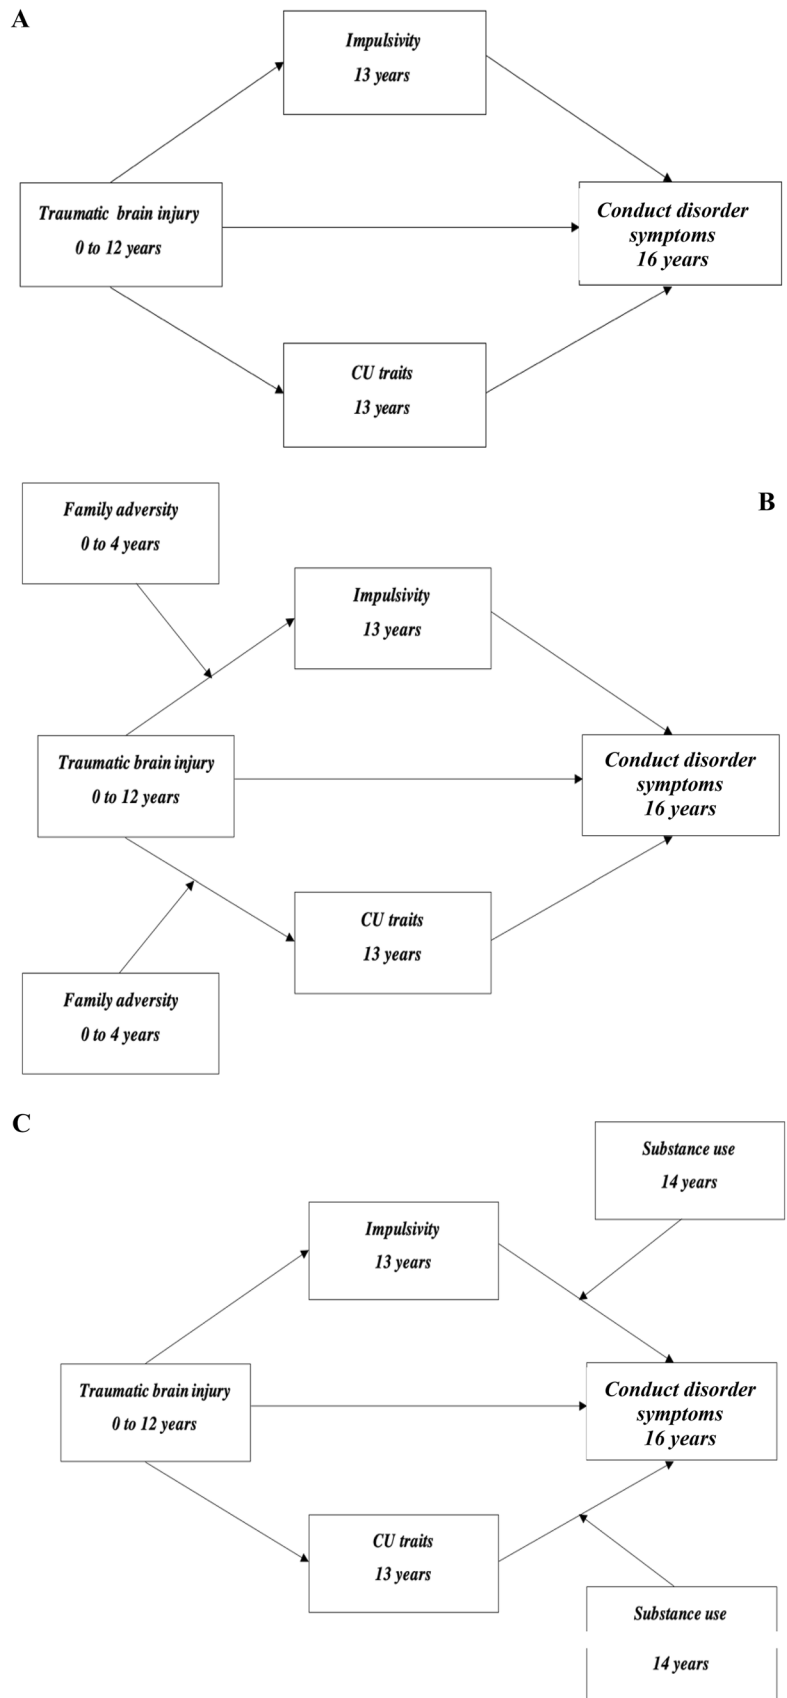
A

Impulsivity
13 years

Traumatic brain injury
0 to 12 years

Conduct disorder symptoms
16 years

CU traits
13 years

Family adversity
0 to 4 years

B

Impulsivity
13 years

Traumatic brain injury
0 to 12 years

Conduct disorder symptoms
16 years

CU traits
13 years

Family adversity
0 to 4 years

C

Substance use
14 years

Impulsivity
13 years

Traumatic brain injury
0 to 12 years

Conduct disorder symptoms
16 years

CU traits
13 years

Substance use
14 years